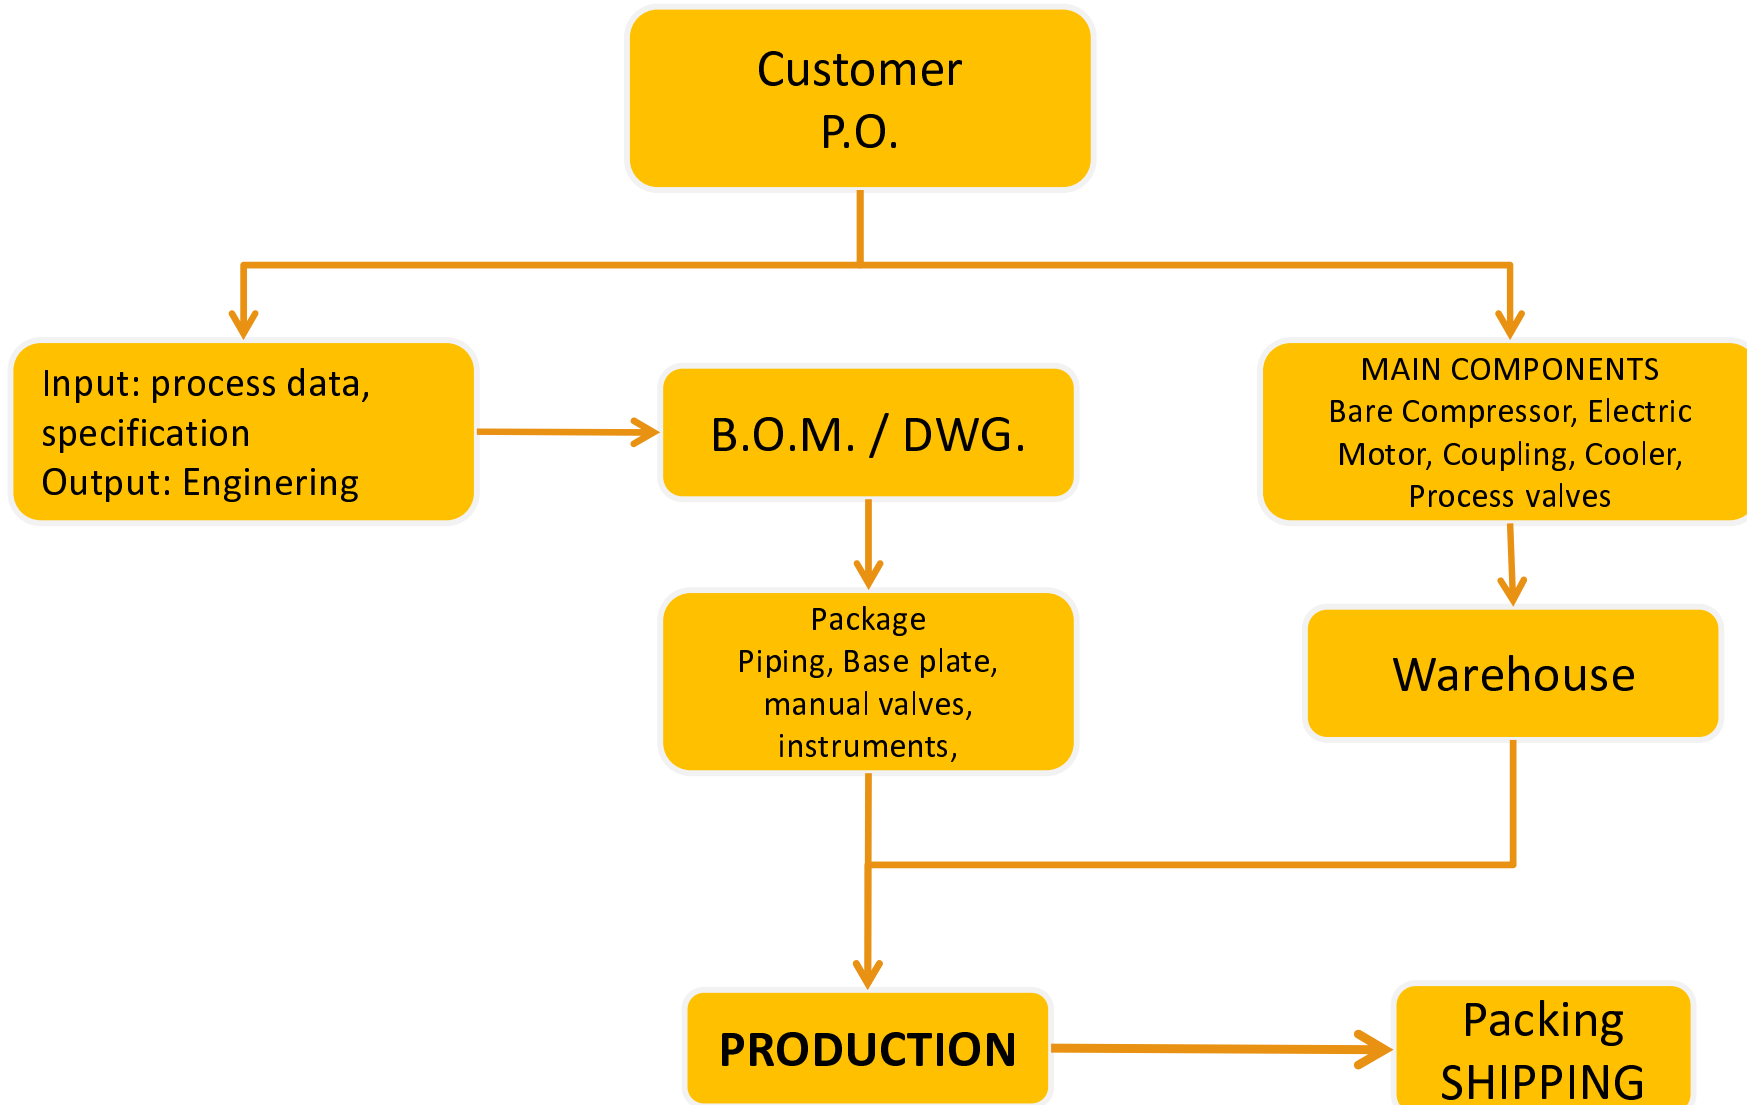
Customer
P.O.

Input: process data, specification
Output: Enginering

B.O.M. / DWG.

MAIN COMPONENTS
Bare Compressor, Electric Motor, Coupling, Cooler, Process valves

Package
Piping, Base plate, manual valves, instruments,

Warehouse

PRODUCTION

Packing
SHIPPING